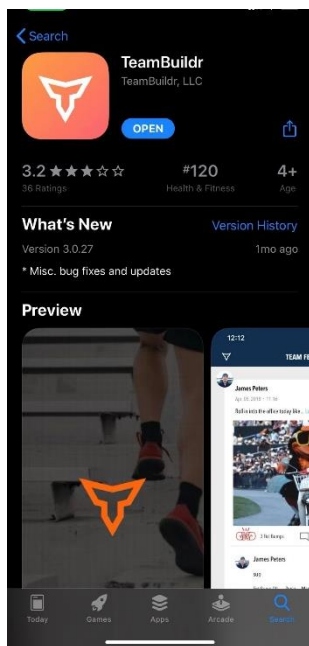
Search

TeamBuildr

TeamBuildr, LLC

OPEN

3.2 ★★★☆☆
36 Ratings

#120
Health & Fitness

4+
Age

What's New

Version History

Version 3.0.27

1mo ago

* Misc. bug fixes and updates

Preview

12:12

TEAM F

James Peters

Apr 10, 2019 · 11:16

Roll in into the office today like..

2 Fist Bumps

James Peters

Today

Games

Apps

Arcade

Search